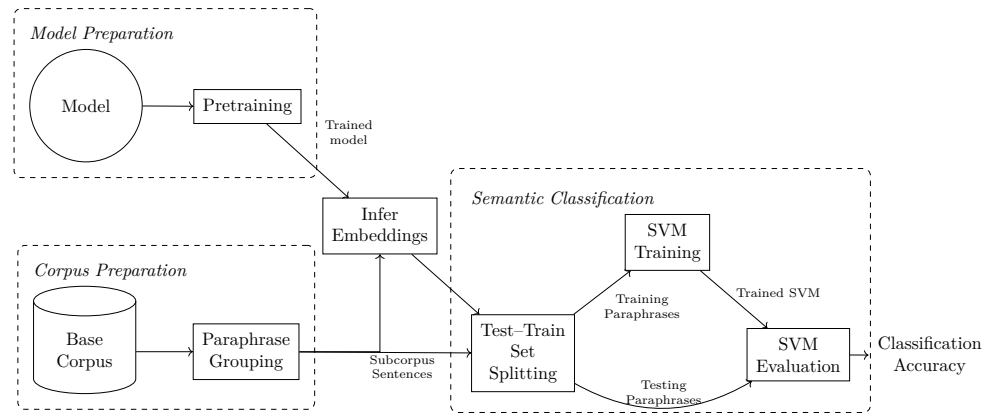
Model Preparation

Model

Pretraining

Trained model

Infer Embeddings

Semantic Classification

SVM Training

Corpus Preparation

Base Corpus

Paraphrase Grouping

Subcorpus Sentences

Test–Train Set Splitting

Training Paraphrases

Trained SVM

SVM Evaluation

Testing Paraphrases

Classification Accuracy